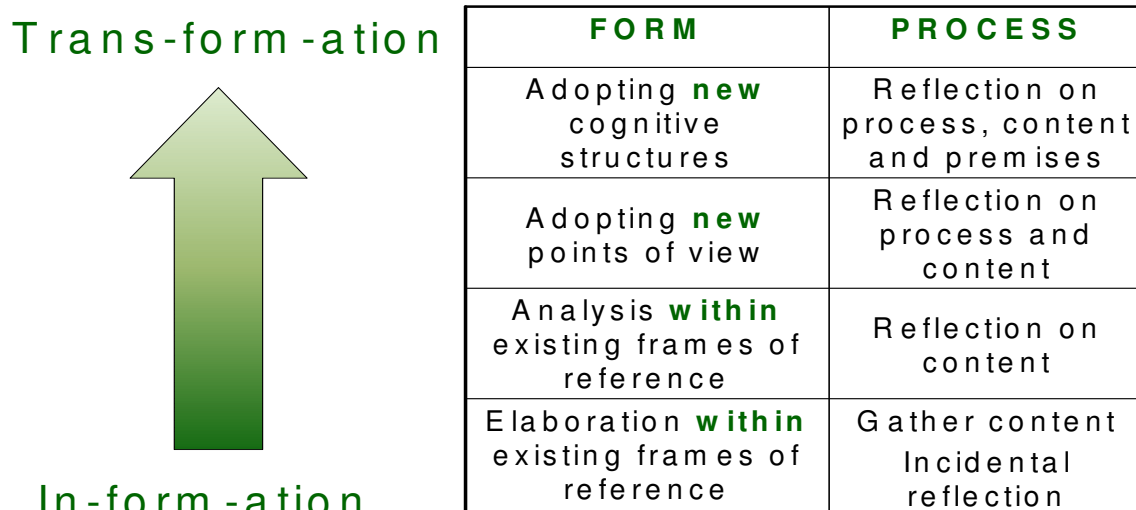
Trans-form-ation

In-form-ation

| FORM | PROCESS |
|---|---|
| Adopting new cognitive structures | Reflection on process, content and premises |
| Adopting new points of view | Reflection on process and content |
| Analysis within existing frames of reference | Reflection on content |
| Elaboration within existing frames of reference | Gather content Incidental reflection |